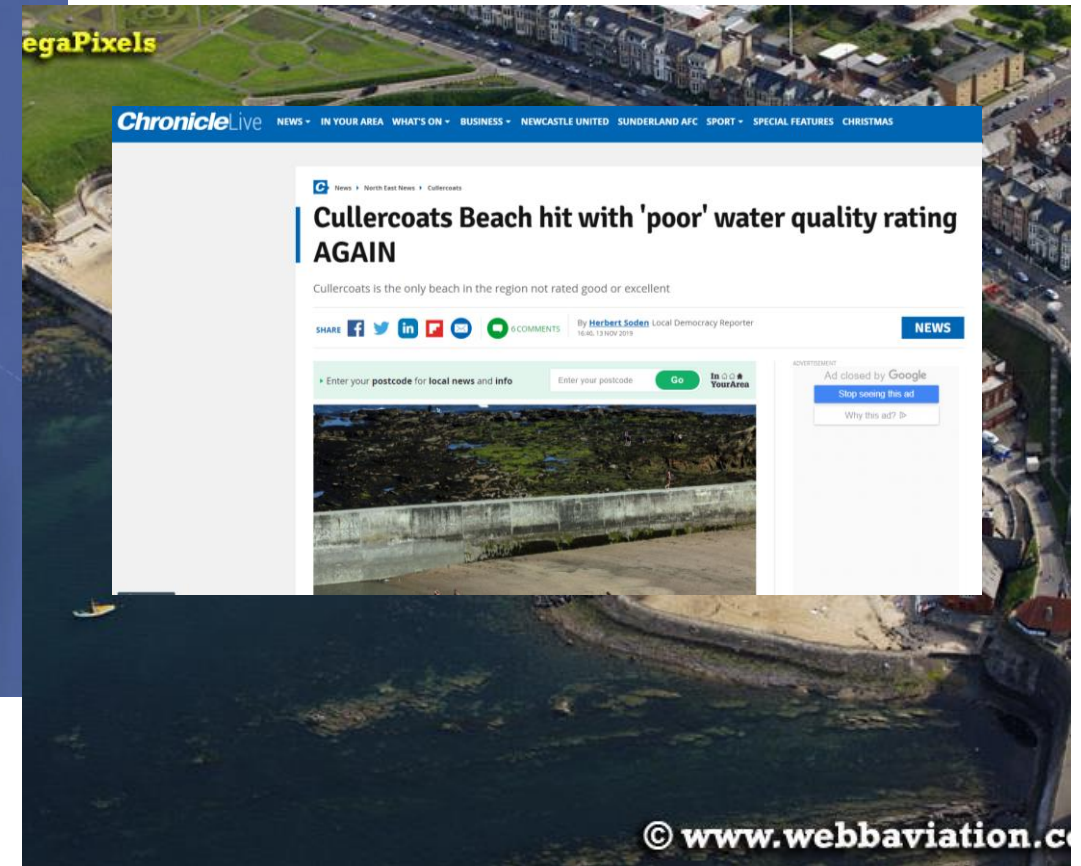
egaPixels

ChronicleLive NEWS IN YOUR AREA WHAT'S ON BUSINESS NEWCASTLE UNITED SUNDERLAND AFC SPORT SPECIAL FEATURES CHRISTMAS

News › North East News › Cullercoats

Cullercoats Beach hit with 'poor' water quality rating AGAIN

Cullercoats is the only beach in the region not rated good or excellent

SHARE 6 COMMENTS By Herbert Soden Local Democracy Reporter 16:40, 13 NOV 2019 NEWS

› Enter your postcode for local news and info Enter your postcode Go In YourArea

ADVERTISEMENT
Ad closed by Google
Stop seeing this ad
Why this ad?

© www.webbaviation.c